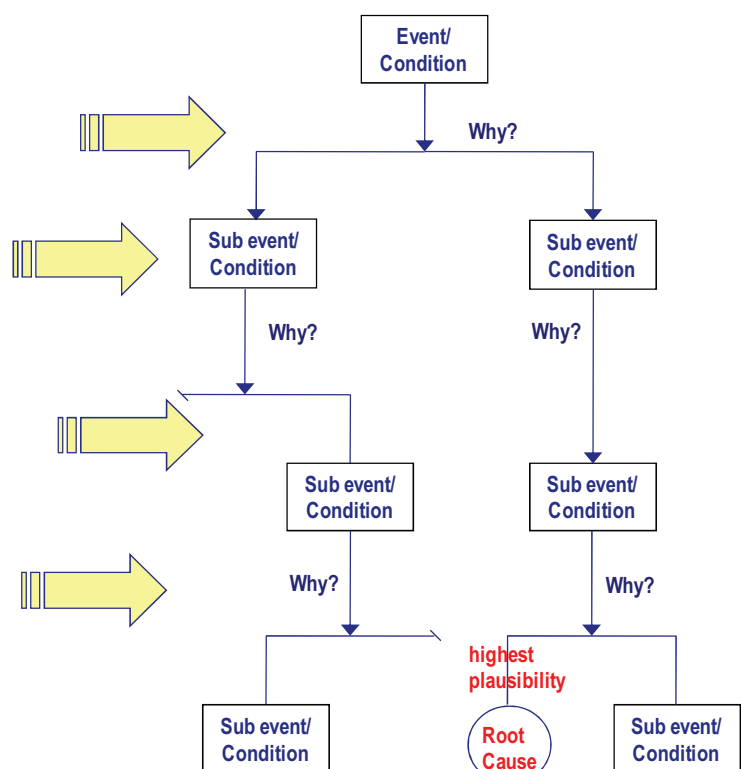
Event/ Condition

Why?

Sub event/ Condition

Sub event/ Condition

Why?

Why?

Sub event/ Condition

Sub event/ Condition

Why?

Why?

highest plausibility

Sub event/ Condition

Root Cause

Sub event/ Condition